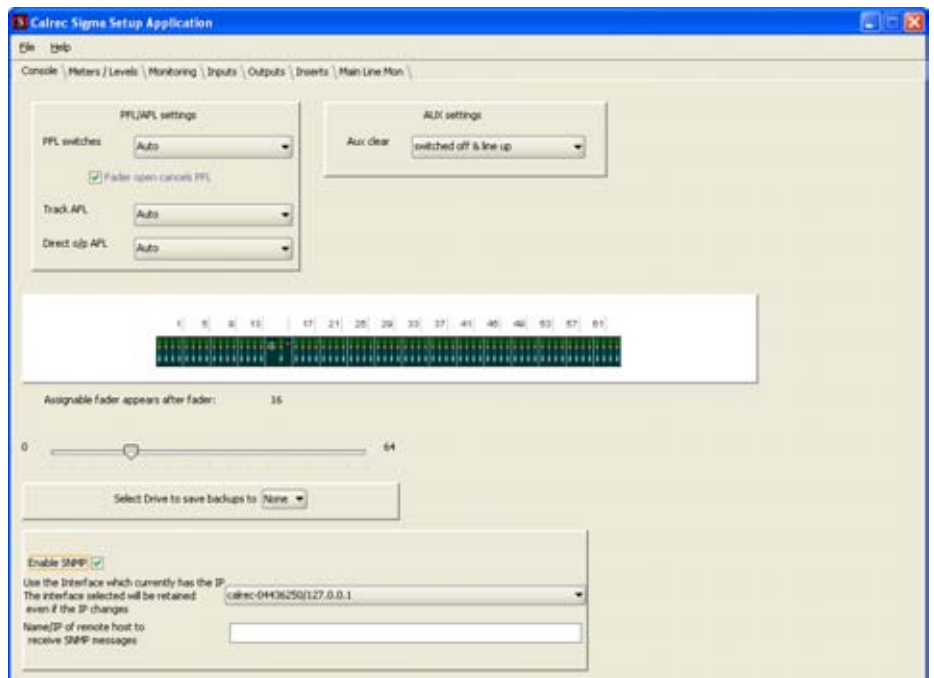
Calrec Sigma Setup Application

File Help

Console | Meters / Levels | Monitoring | Inputs | Outputs | Inserts | Main Line Mon

PFL/APL settings

PFL switches Auto

Fader open cancels PFL

Track APL Auto

Direct o/p AFL Auto

AUX settings

Aux clear switched off & line up

1 5 9 13 17 21 25 29 33 37 41 45 49 53 57 61

Assignable fader appears after fader: 16

0 64

Select Drive to save backups to None

Enable SNMP

Use the Interface which currently has the IP
The interface selected will be retained even if the IP changes
calrec-04436250/127.0.0.1

Name/IP of remote host to receive SNMP messages